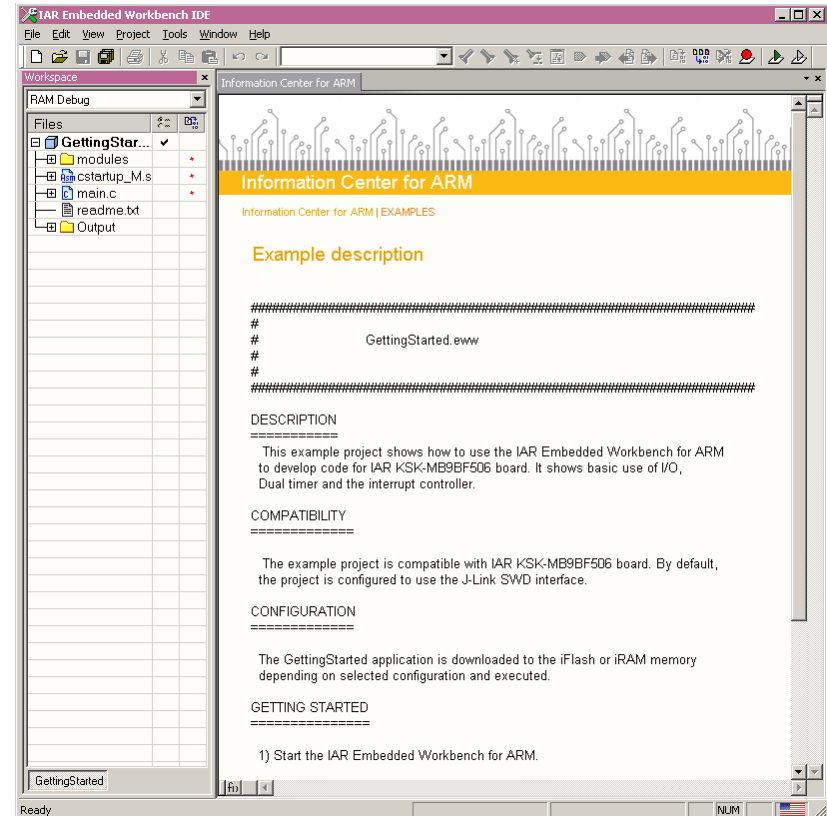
IAR Embedded Workbench IDE

File Edit View Project Tools Window Help

Workspace

RAM Debug

Files

GettingStar...

modules

cstartup_M.s

main.c

readme.txt

Output

GettingStarted

Information Center for ARM

Information Center for ARM

Information Center for ARM | EXAMPLES

Example description

########################################################################

#

# GettingStarted.eww

#

#

########################################################################

DESCRIPTION
===========
This example project shows how to use the IAR Embedded Workbench for ARM to develop code for IAR KSK-MB9BF506 board. It shows basic use of I/O, Dual timer and the interrupt controller.

COMPATIBILITY
=============

The example project is compatible with IAR KSK-MB9BF506 board. By default, the project is configured to use the J-Link SWD interface.

CONFIGURATION
=============

The GettingStarted application is downloaded to the iFlash or iRAM memory depending on selected configuration and executed.

GETTING STARTED
===============

1) Start the IAR Embedded Workbench for ARM.

Ready

NUM